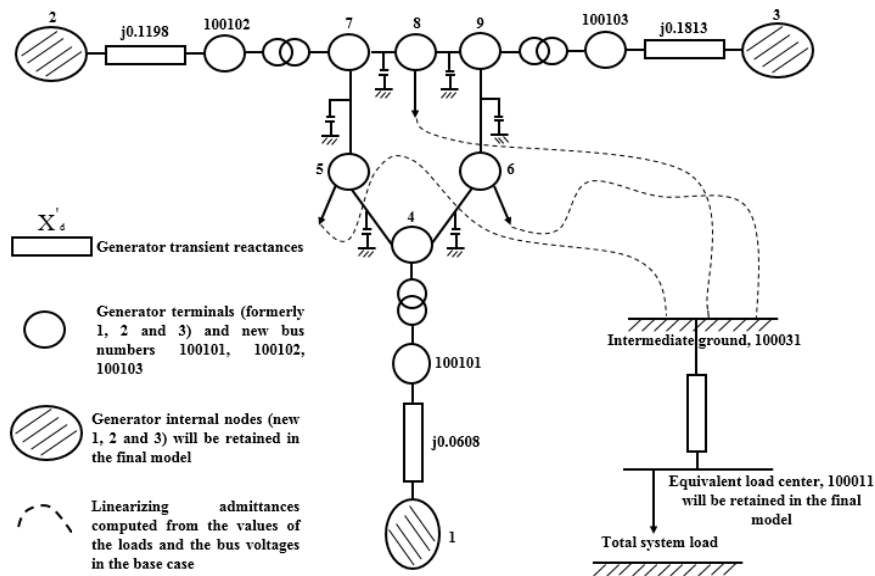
2
j0.1198
100102
7
8
9
100103
j0.1813
3
5
6
4
100101
j0.0608
1

$X'_d$
Generator transient reactances

Generator terminals (formerly 1, 2 and 3) and new bus numbers 100101, 100102, 100103

Generator internal nodes (new 1, 2 and 3) will be retained in the final model

Linearizing admittances computed from the values of the loads and the bus voltages in the base case

Intermediate ground, 100031

Equivalent load center, 100011 will be retained in the final model

Total system load